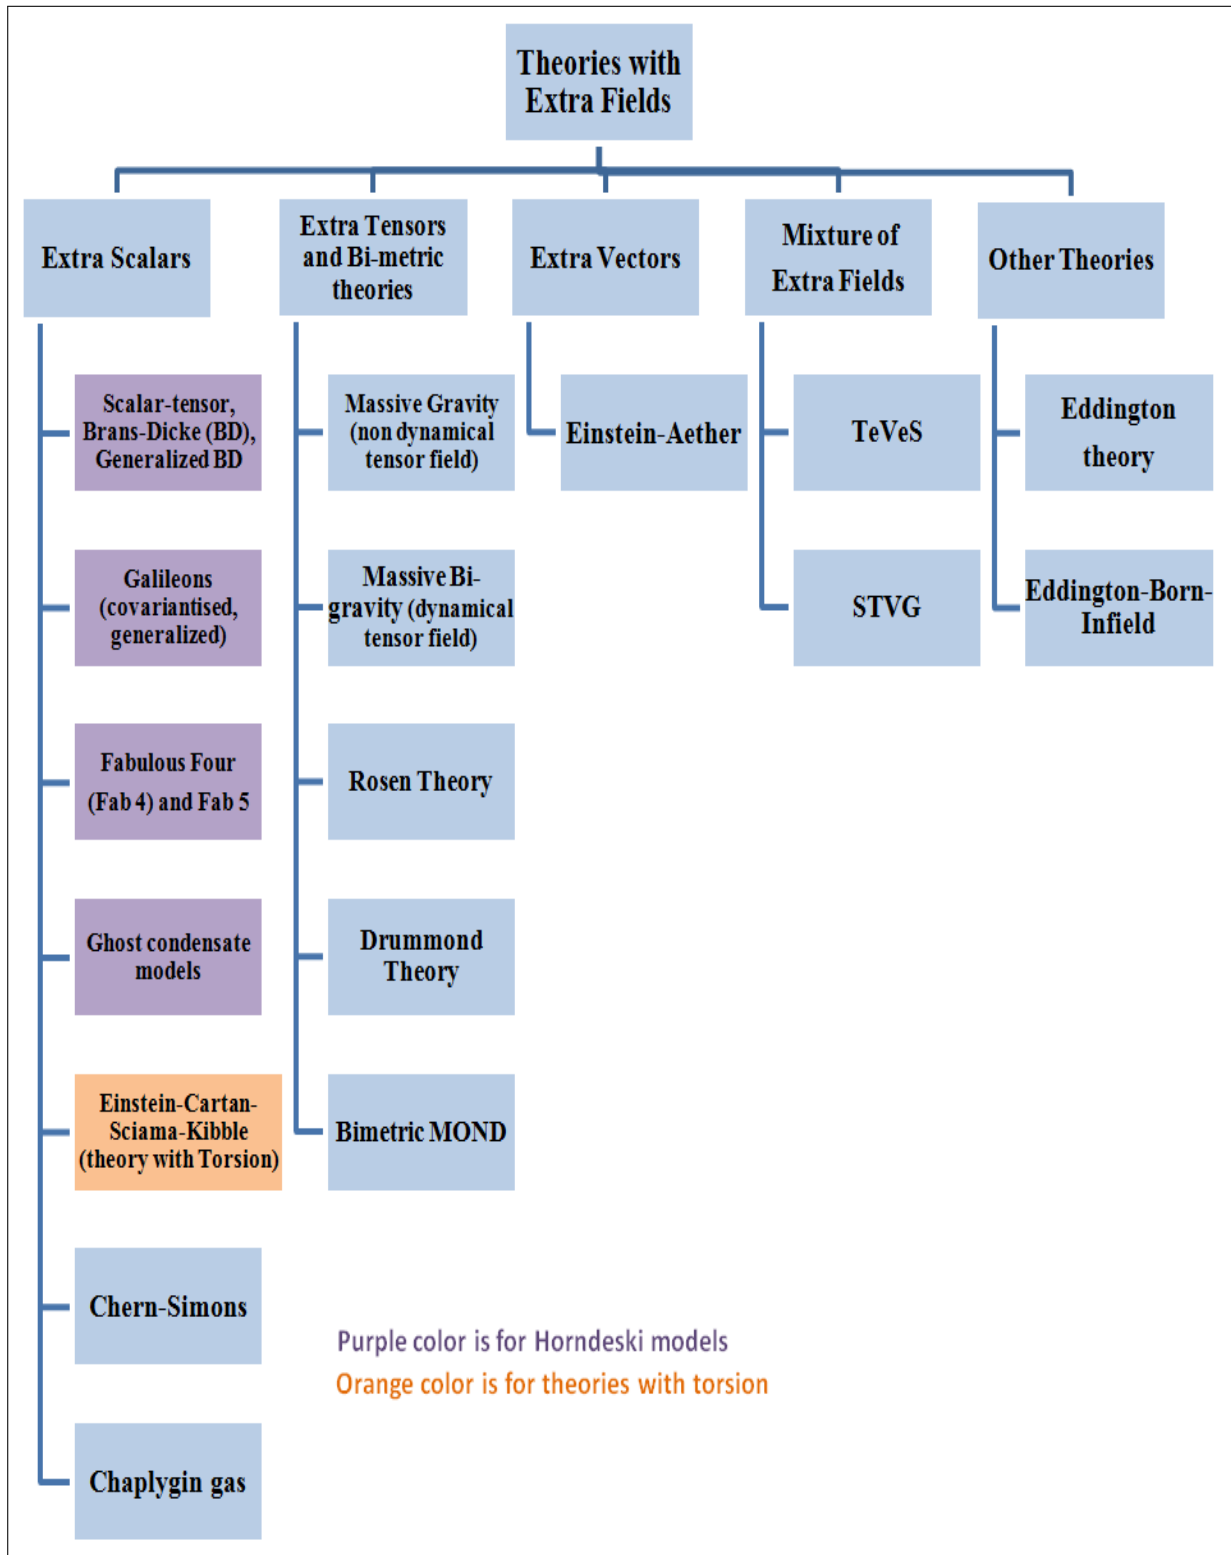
Theories with Extra Fields

Extra Scalars

Scalar-tensor, Brans-Dicke (BD), Generalized BD

Galileons (covariantised, generalized)

Fabulous Four (Fab 4) and Fab 5

Ghost condensate models

Einstein-Cartan-Sciama-Kibble (theory with Torsion)

Chern-Simons

Chaplygin gas

Extra Tensors and Bi-metric theories

Massive Gravity (non dynamical tensor field)

Massive Bi-gravity (dynamical tensor field)

Rosen Theory

Drummond Theory

Bimetric MOND

Extra Vectors

Einstein-Aether

Mixture of Extra Fields

TeVeS

STVG

Other Theories

Eddington theory

Eddington-Born-Infield

Purple color is for Horndeski models
Orange color is for theories with torsion